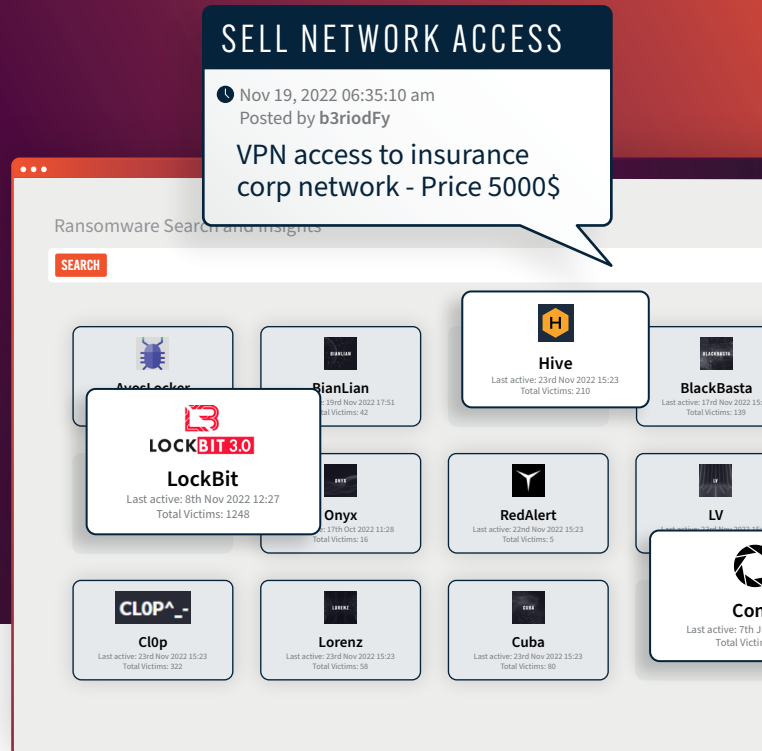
SELL NETWORK ACCESS

Nov 19, 2022 06:35:10 am
Posted by b3riodFy

VPN access to insurance corp network - Price 5000$

Ransomware Search and Insights

SEARCH

AvosLocker

BIANLIAN
BianLian
Last active: 19rd Nov 2022 17:51
Total Victims: 42

H
Hive
Last active: 23rd Nov 2022 15:23
Total Victims: 210

BLACKBASTA
BlackBasta
Last active: 17rd Nov 2022 15:23
Total Victims: 139

LOCKBIT 3.0
LockBit
Last active: 8th Nov 2022 12:27
Total Victims: 1248

ONYX
Onyx
Last active: 17th Oct 2022 11:28
Total Victims: 16

RedAlert
Last active: 22nd Nov 2022 15:23
Total Victims: 5

LV
LV
Last active: 23rd Nov 2022

Con
Last active: 7th J
Total Victi

CL0P^_-
Cl0p
Last active: 23rd Nov 2022 15:23
Total Victims: 322

LORENZ
Lorenz
Last active: 23rd Nov 2022 15:23
Total Victims: 58

CUBA
Cuba
Last active: 23rd Nov 2022 15:23
Total Victims: 80